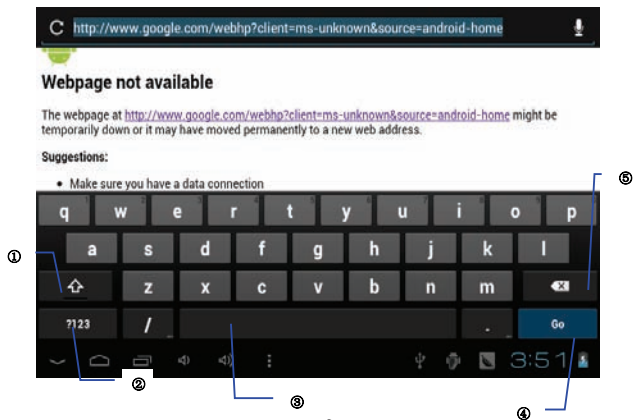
http://www.google.com/webhp?client=ms-unknown&source=android-home

Webpage not available

The webpage at http://www.google.com/webhp?client=ms-unknown&source=android-home might be temporarily down or it may have moved permanently to a new web address.

Suggestions:

• Make sure you have a data connection

q w e r t y u i o p
a s d f g h j k l
z x c v b n m
?123 / . Go

3:51

①
②
③
④
⑤